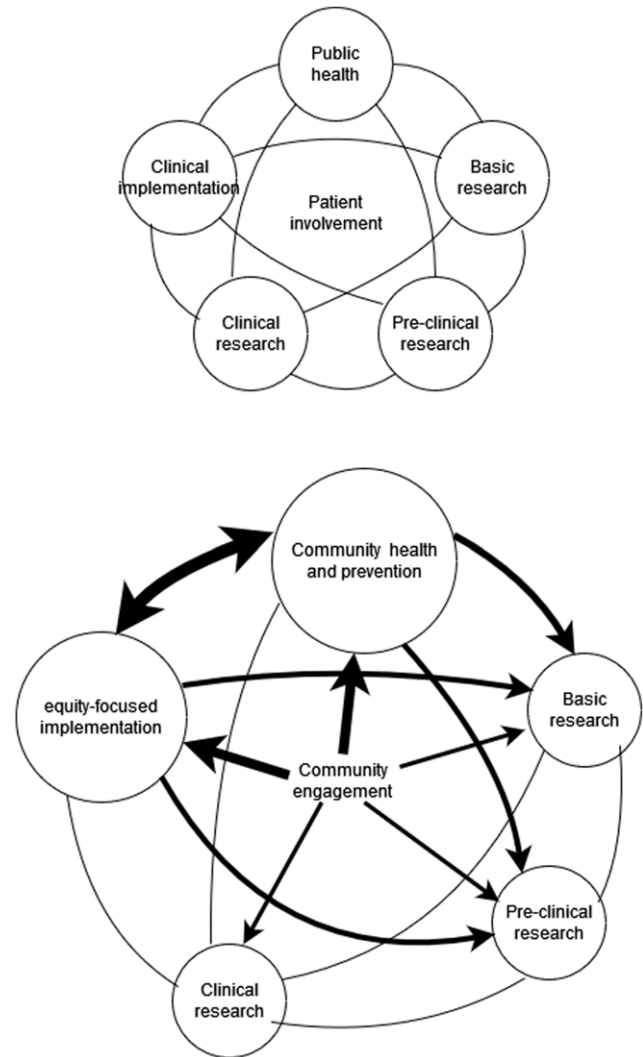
Public health

Clinical implementation

Basic research

Patient involvement

Clinical research

Pre-clinical research

Community health and prevention

equity-focused implementation

Basic research

Community engagement

Pre-clinical research

Clinical research